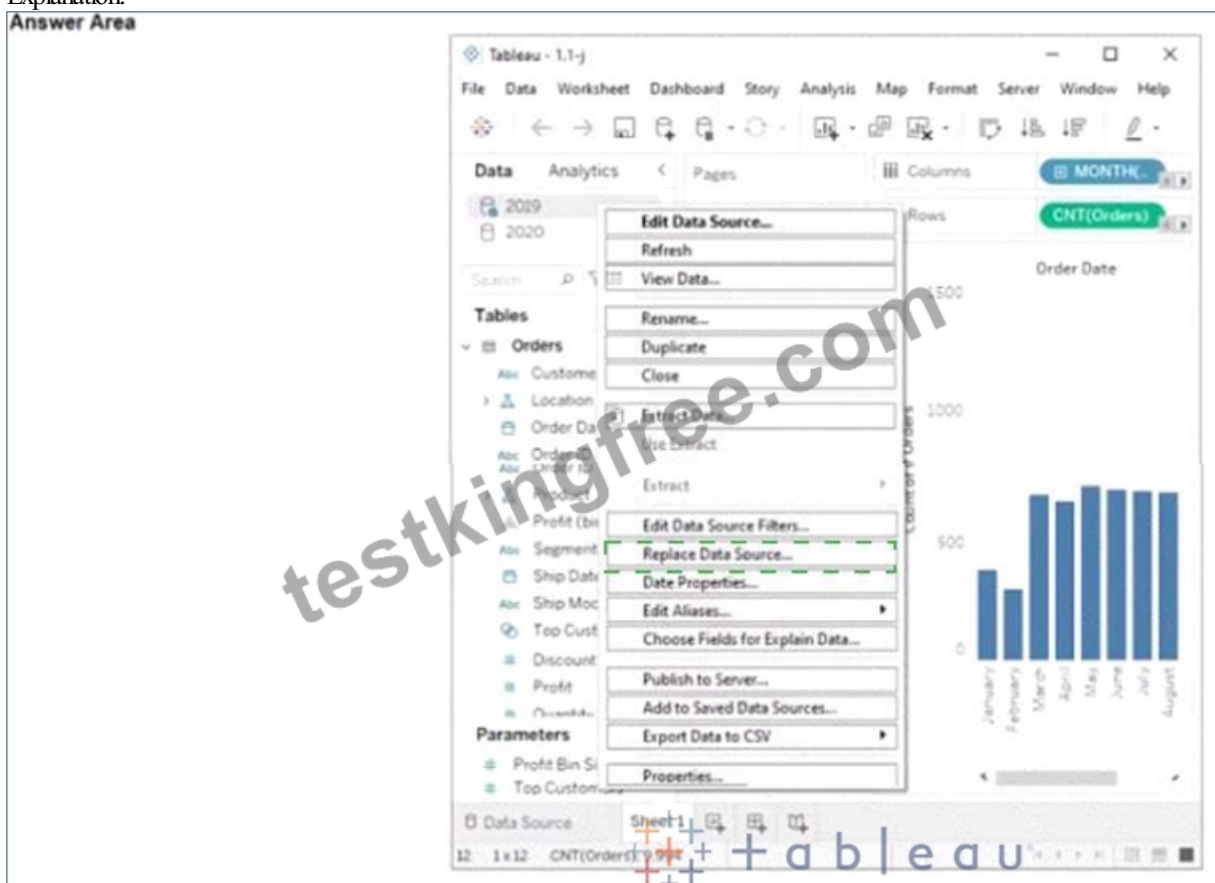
Explanation:
Answer Area

Tableau - 1.1-j

File Data Worksheet Dashboard Story Analysis Map Format Server Window Help

Data Analytics Pages Columns MONTH(... Rows CNT(Orders)

2019
2020

Search

Tables
Orders
Custome
Location
Order Da
Order ID
Product
Profit (bi
Segment
Ship Date
Ship Moc
Top Cust
Discount
Profit
Quantity

Parameters
Profit Bin Si
Top Custom

Edit Data Source...
Refresh
View Data...
Rename...
Duplicate
Close
Extract Data...
Use Extract
Extract
Edit Data Source Filters...
Replace Data Source...
Date Properties...
Edit Aliases...
Choose Fields for Explain Data...
Publish to Server...
Add to Saved Data Sources...
Export Data to CSV
Properties...

Order Date
1500
1000
500
0
Count of # Orders
January February March April May June July August

testkingfree.com

Data Source Sheet1

12 1x12 CNT(Orders): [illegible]

tableau